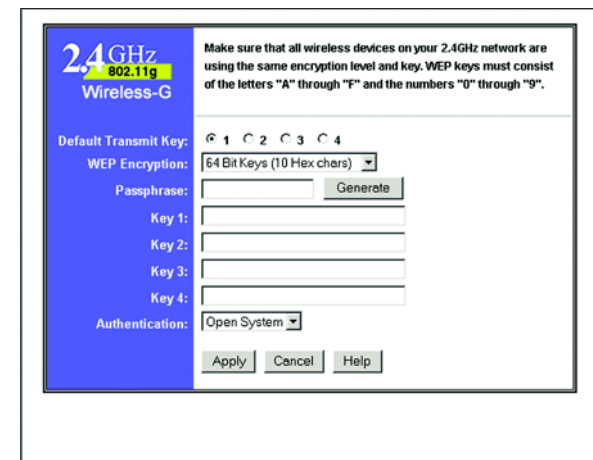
2.4GHz
802.11g
Wireless-G

Make sure that all wireless devices on your 2.4GHz network are using the same encryption level and key. WEP keys must consist of the letters "A" through "F" and the numbers "0" through "9".

Default Transmit Key: 1 2 3 4
WEP Encryption: 64 Bit Keys (10 Hex chars)
Passphrase: Generate
Key 1:
Key 2:
Key 3:
Key 4:
Authentication: Open System

Apply Cancel Help